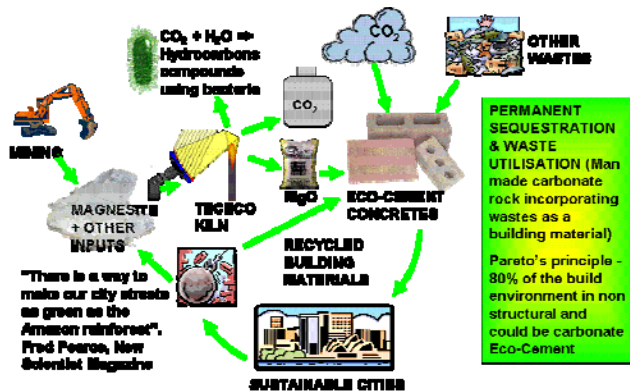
$CO_2$ + $H_2O$ ⇒ Hydrocarbons compounds using bacteria

$CO_2$

OTHER WASTES

MINING

$CO_2$

MAGNESITE + OTHER INPUTS

TECECO KILN

MgO

ECO-CEMENT CONCRETES

PERMANENT SEQUESTRATION & WASTE UTILISATION (Man made carbonate rock incorporating wastes as a building material)

Pareto's principle - 80% of the build environment in non structural and could be carbonate Eco-Cement

RECYCLED BUILDING MATERIALS

"There is a way to make our city streets as green as the Amazon rainforest". Fred Pearce, New Scientist Magazine

SUSTAINABLE CITIES